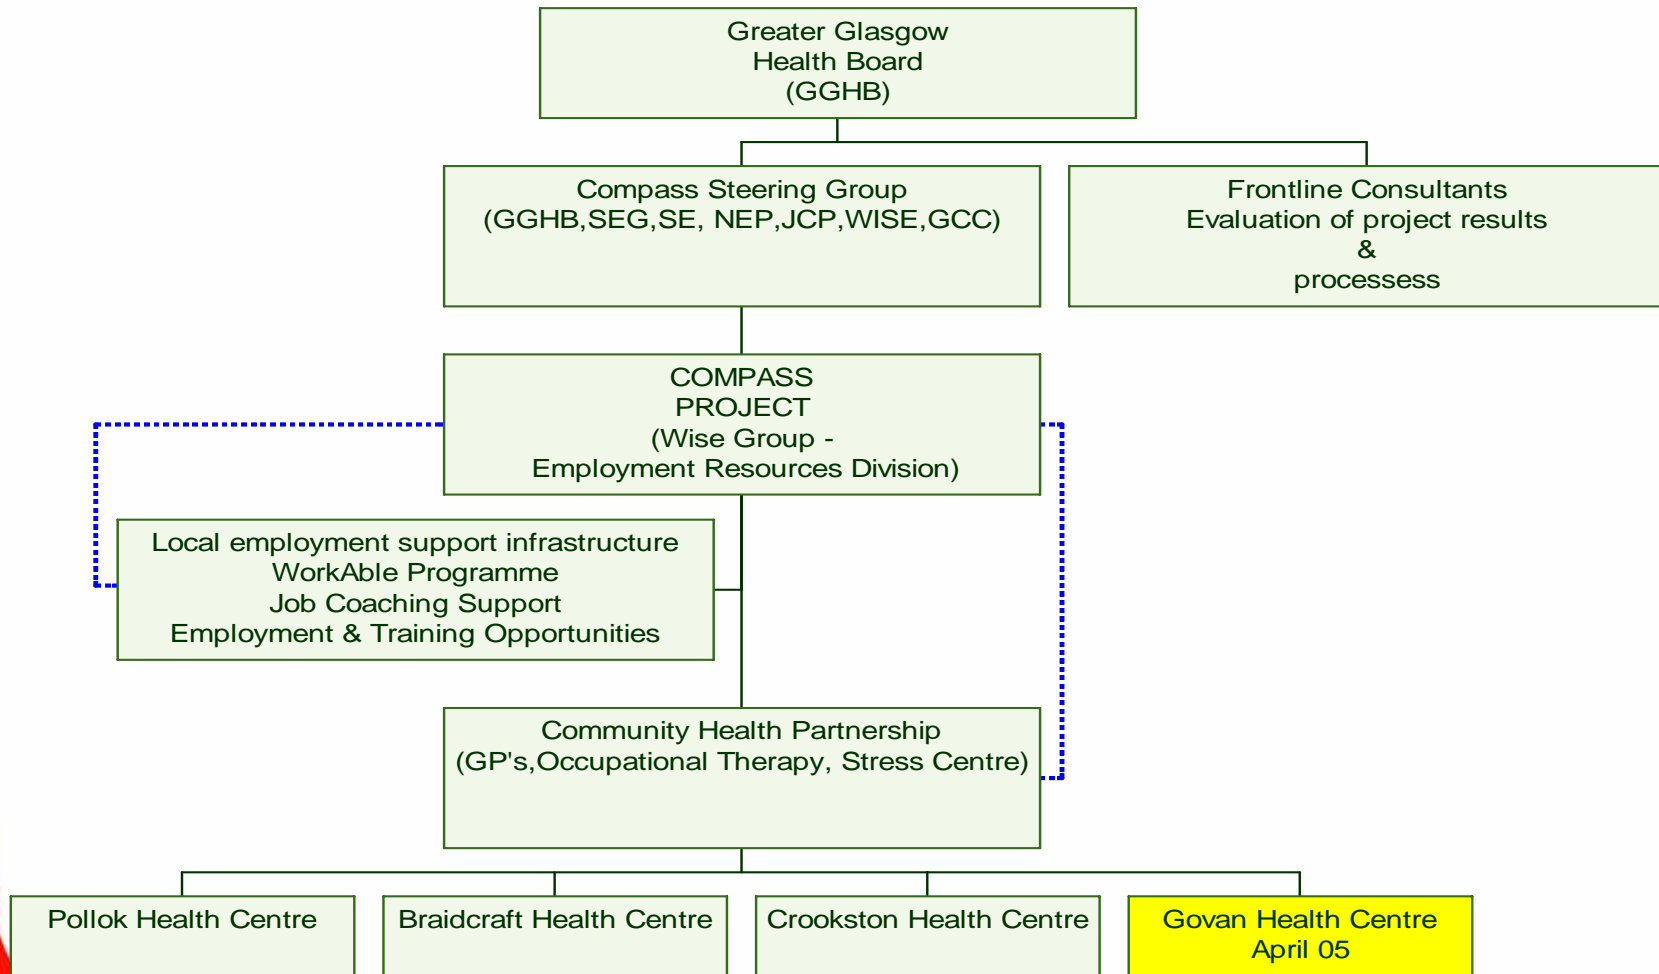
Greater Glasgow
Health Board
(GGHB)

Compass Steering Group
(GGHB,SEG,SE, NEP,JCP,WISE,GCC)

Frontline Consultants
Evaluation of project results
&
processess

COMPASS
PROJECT
(Wise Group -
Employment Resources Division)

Local employment support infrastructure
WorkAble Programme
Job Coaching Support
Employment & Training Opportunities

Community Health Partnership
(GP's,Occupational Therapy, Stress Centre)

Pollok Health Centre

Braidcraft Health Centre

Crookston Health Centre

Govan Health Centre
April 05